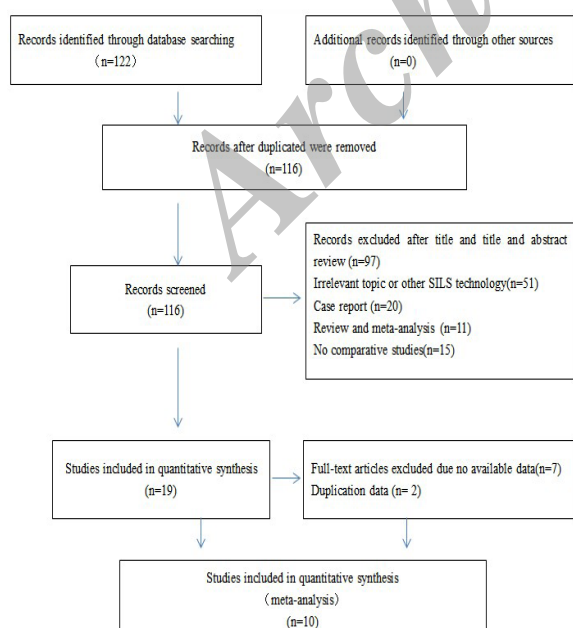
Records identified through database searching
（n=122）

Additional records identified through other sources
(n=0)

Records after duplicated were removed
(n=116)

Records screened
(n=116)

Records excluded after title and title and abstract review (n=97)
Irrelevant topic or other SILS technology(n=51)
Case report (n=20)
Review and meta-analysis (n=11)
No comparative studies(n=15)

Studies included in quantitative synthesis
(n=19)

Full-text articles excluded due no available data(n=7)
Duplication data (n= 2)

Studies included in quantitative synthesis
（meta-analysis）
(n=10)

Arch